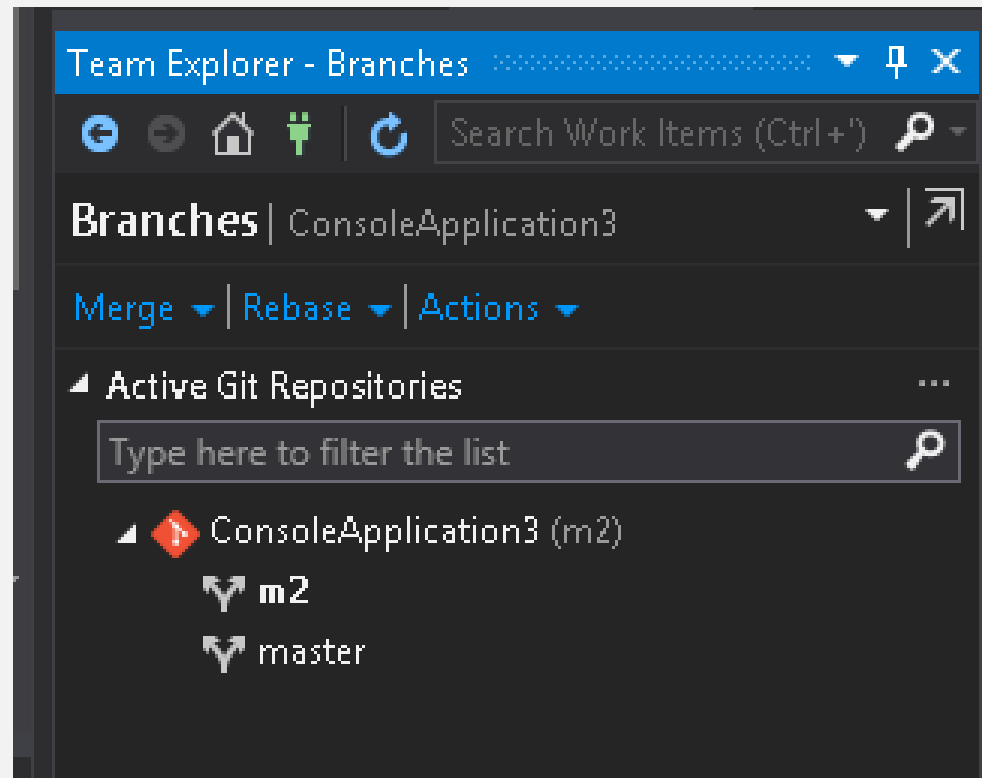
Team Explorer - Branches

Search Work Items (Ctrl+')

Branches | ConsoleApplication3

Merge | Rebase | Actions

Active Git Repositories ...

Type here to filter the list

ConsoleApplication3 (m2)

m2

master